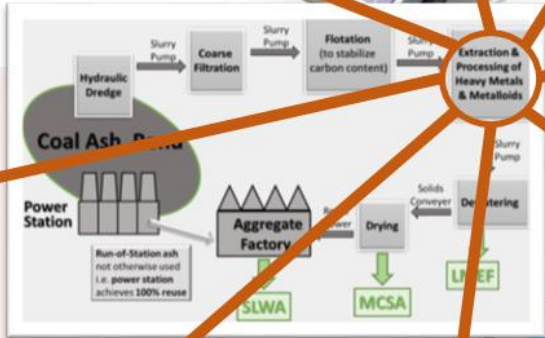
Hydraulic Dredge

Slurry Pump

Coarse Filtration

Slurry Pump

Flotation (to stabilize carbon content)

Slurry Pump

Extraction & Processing of Heavy Metals & Metalloids

Slurry Pump

Coal Ash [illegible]

Power Station

Run-of-Station ash not otherwise used i.e. power station achieves 100% reuse

Aggregate Factory

Ro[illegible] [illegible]wer

Drying

Solids Conveyer

De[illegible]tering

SLWA

MCSA

L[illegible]EF